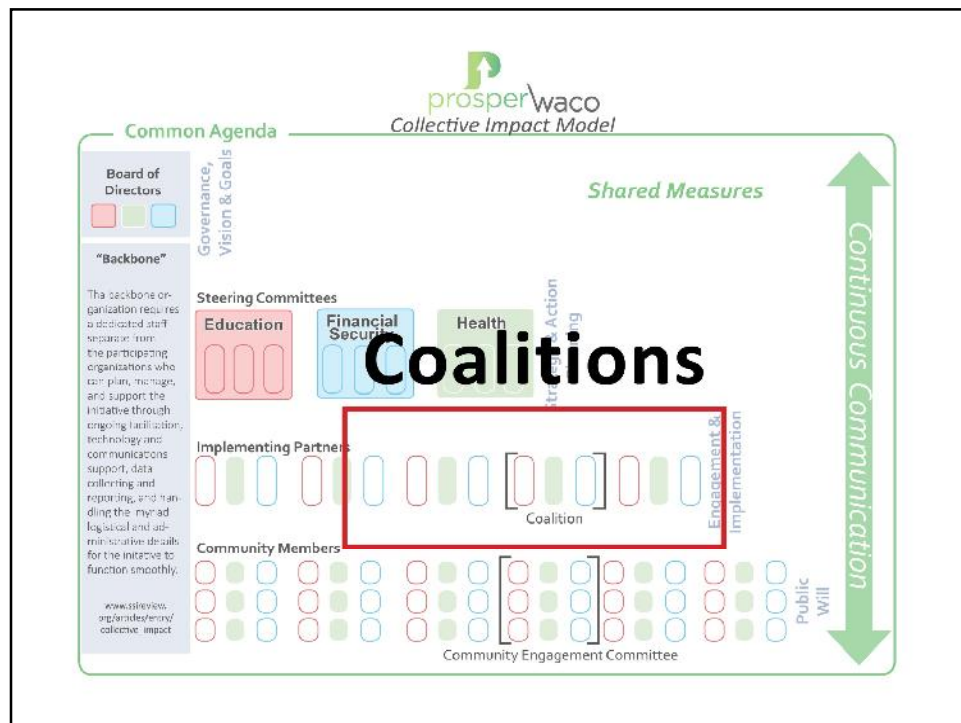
prosperwaco
Collective Impact Model

Common Agenda

Board of Directors

Governance, Vision & Goals

Shared Measures

Continuous Communication

"Backbone"

The backbone organization requires a dedicated staff separate from the participating organizations who can plan, manage, and support the initiative through ongoing facilitation, technology and communications support, data collecting and reporting, and handling the myriad logistical and administrative details for the initiative to function smoothly.

www.ssireview.org/articles/entry/collective_impact

Steering Committees

Education

Financial Security

Health

Strategy & Action Planning

Coalitions

Implementing Partners

Coalition

Engagement & Implementation

Community Members

Public Will

Community Engagement Committee